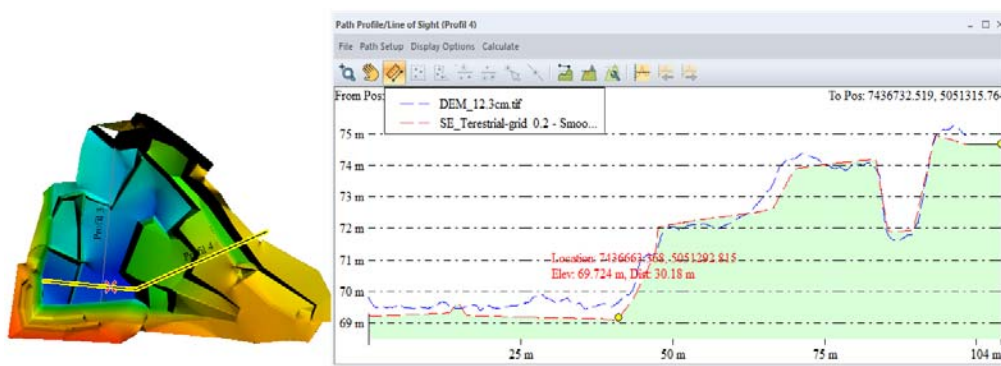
Profil 3

Profil 4

Path Profile/Line of Sight (Profil 4)

File Path Setup Display Options Calculate

From Pos:

DEM_12.3cm.tif

SE_Terestrial-grid_0.2 - Smoo...

To Pos: 7436732.519, 5051315.76

75 m

74 m

73 m

72 m

71 m

70 m

69 m

Location: 7436663.368, 5051292.815

Elev: 69.724 m, Dist: 30.18 m

25 m

50 m

75 m

104 m